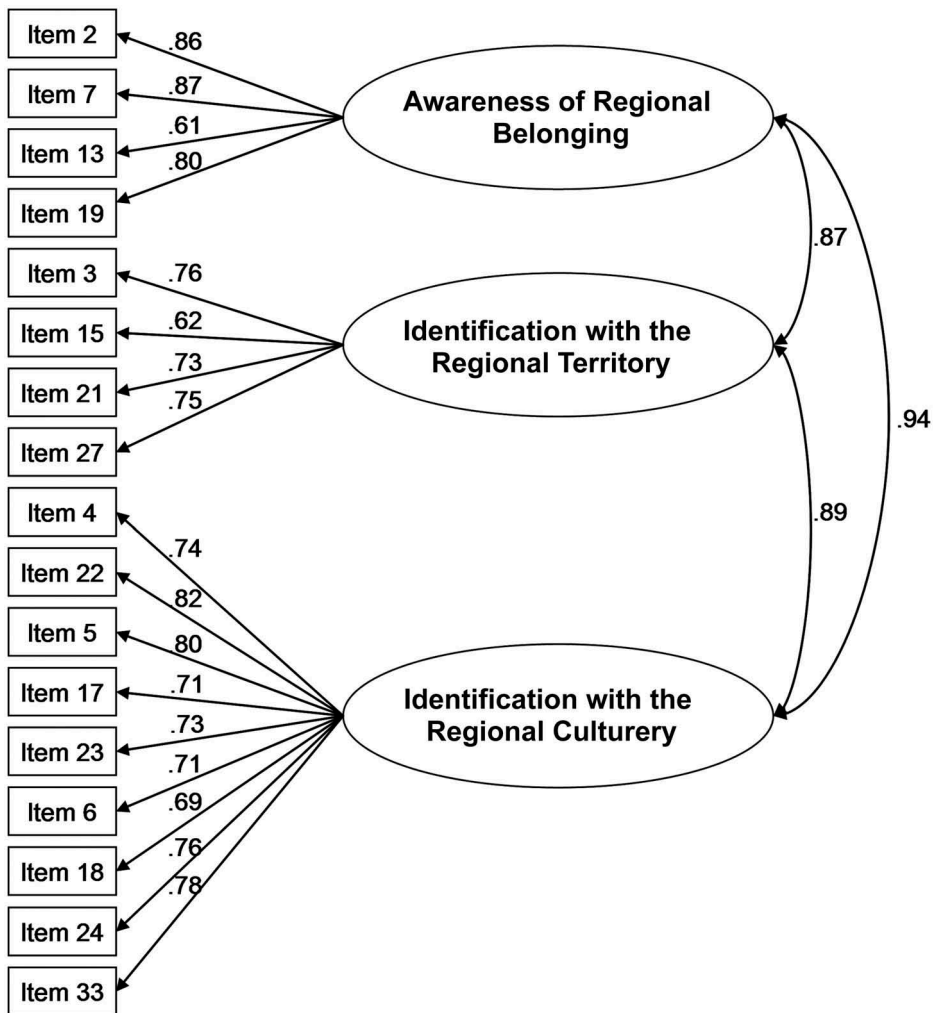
Item 2
.86
Item 7
.87
Item 13
.61
Item 19
.80
Awareness of Regional Belonging

Item 3
.76
Item 15
.62
Item 21
.73
Item 27
.75
Identification with the Regional Territory

.87
.94
.89

Item 4
.74
Item 22
82
Item 5
80
Item 17
.71
Item 23
.73
Item 6
.71
Item 18
.69
Item 24
.76
Item 33
.78
Identification with the Regional Culturery